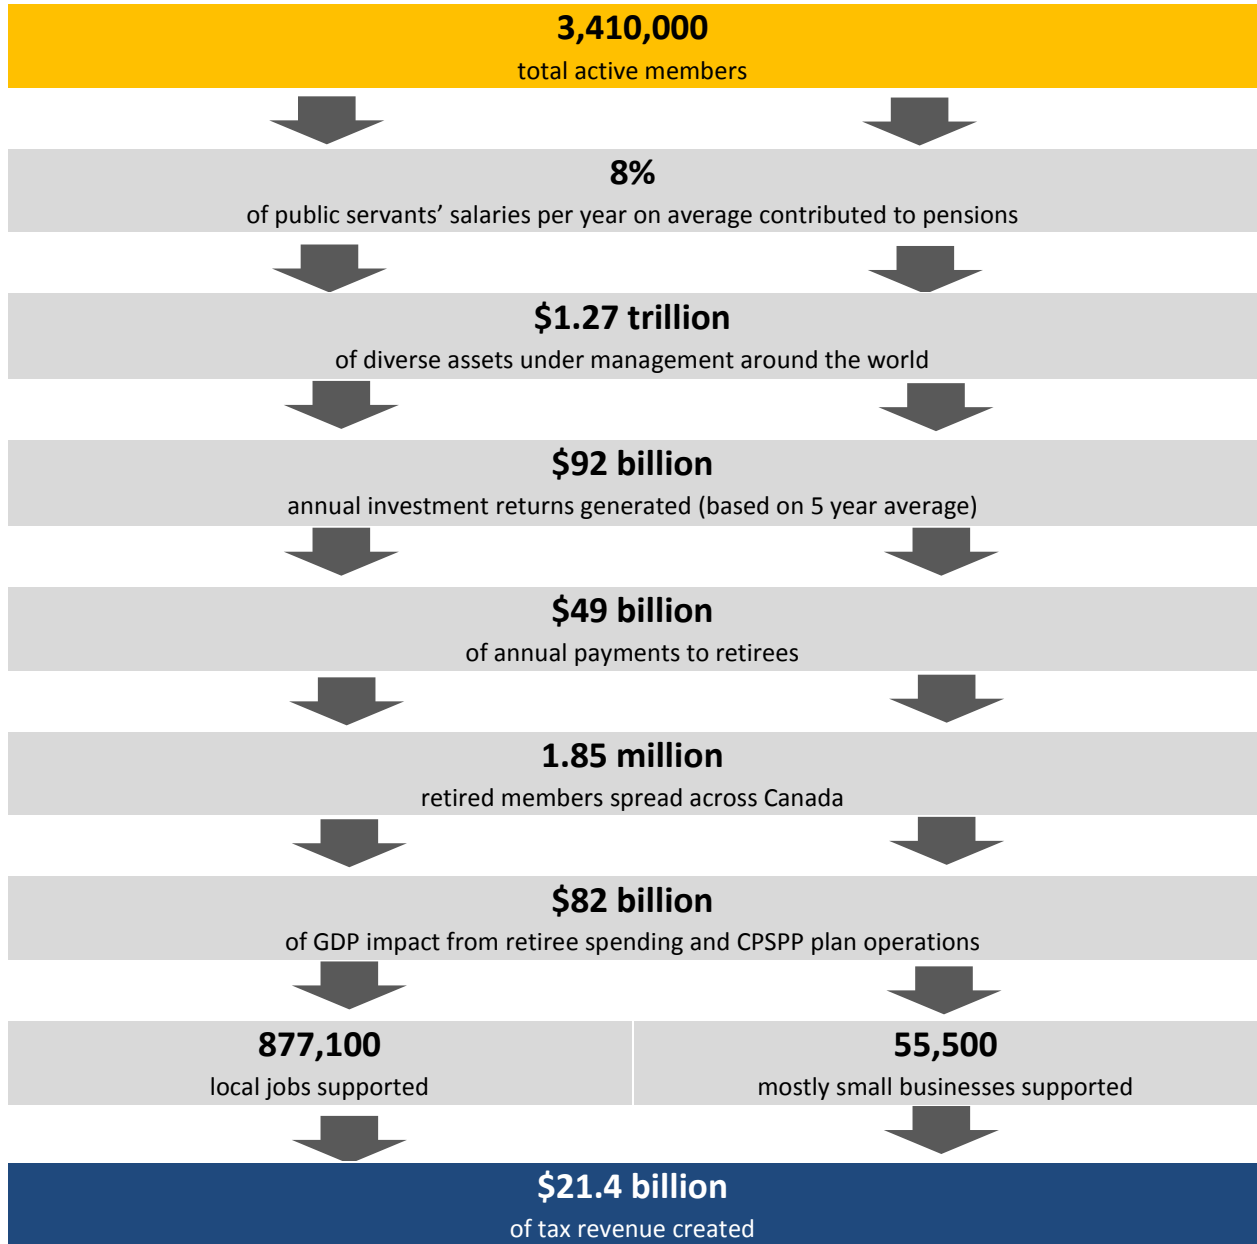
**3,410,000**
total active members

**8%**
of public servants’ salaries per year on average contributed to pensions

**$1.27 trillion**
of diverse assets under management around the world

**$92 billion**
annual investment returns generated (based on 5 year average)

**$49 billion**
of annual payments to retirees

**1.85 million**
retired members spread across Canada

**$82 billion**
of GDP impact from retiree spending and CPSPP plan operations

**877,100**
local jobs supported

**55,500**
mostly small businesses supported

**$21.4 billion**
of tax revenue created